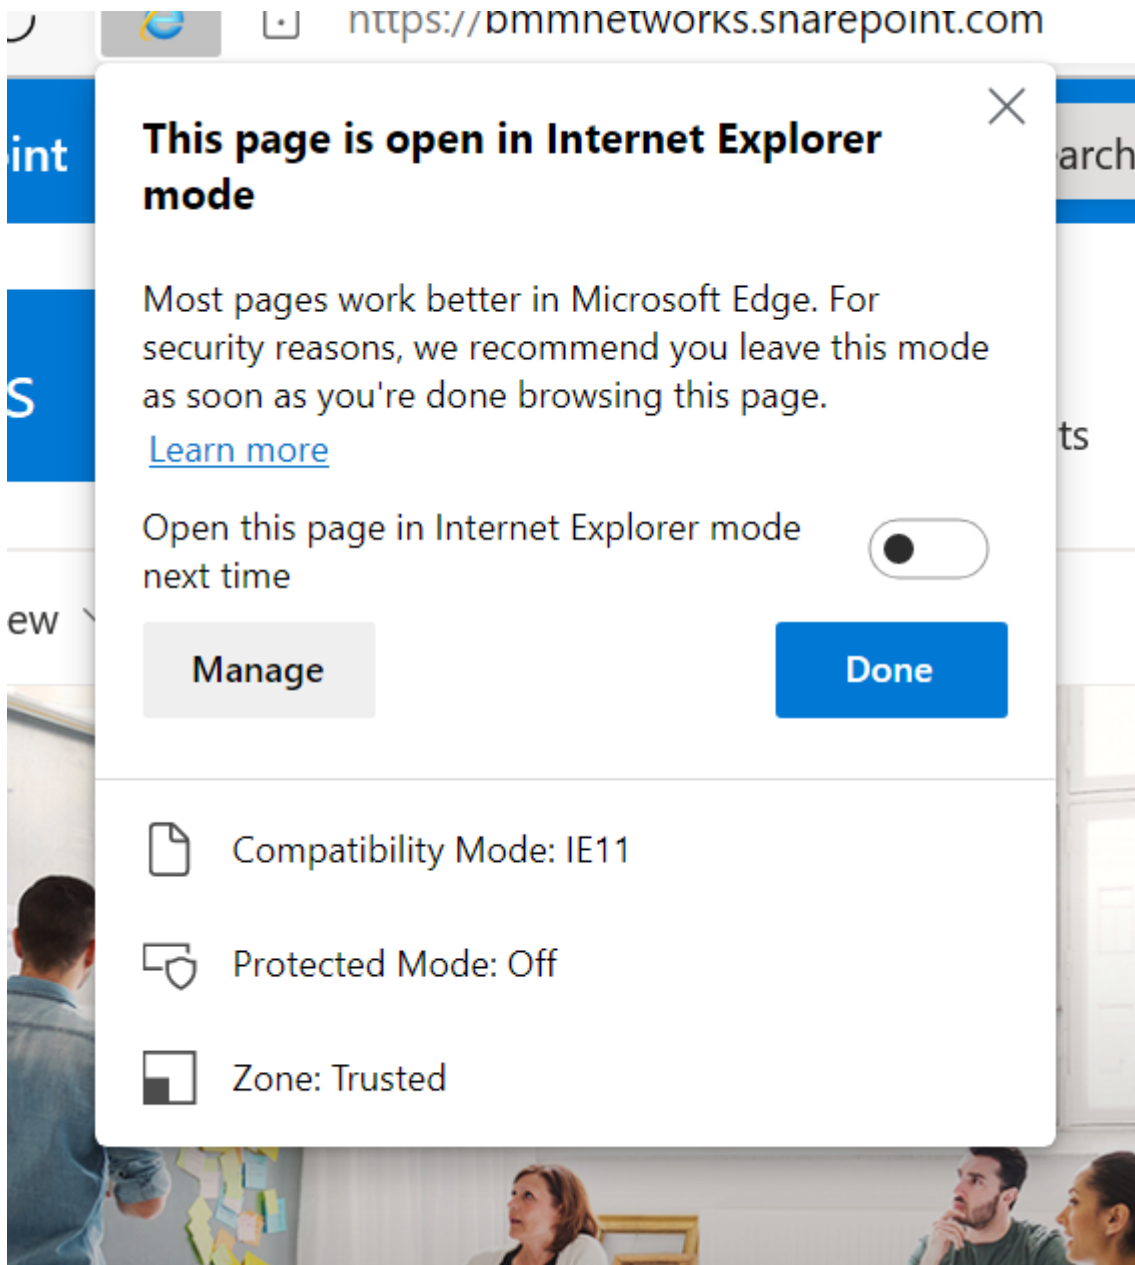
https://bmmnetworks.sharepoint.com

int

arch

S

ts

ew

This page is open in Internet Explorer mode

Most pages work better in Microsoft Edge. For security reasons, we recommend you leave this mode as soon as you're done browsing this page.

Learn more

Open this page in Internet Explorer mode next time

Manage

Done

Compatibility Mode: IE11

Protected Mode: Off

Zone: Trusted